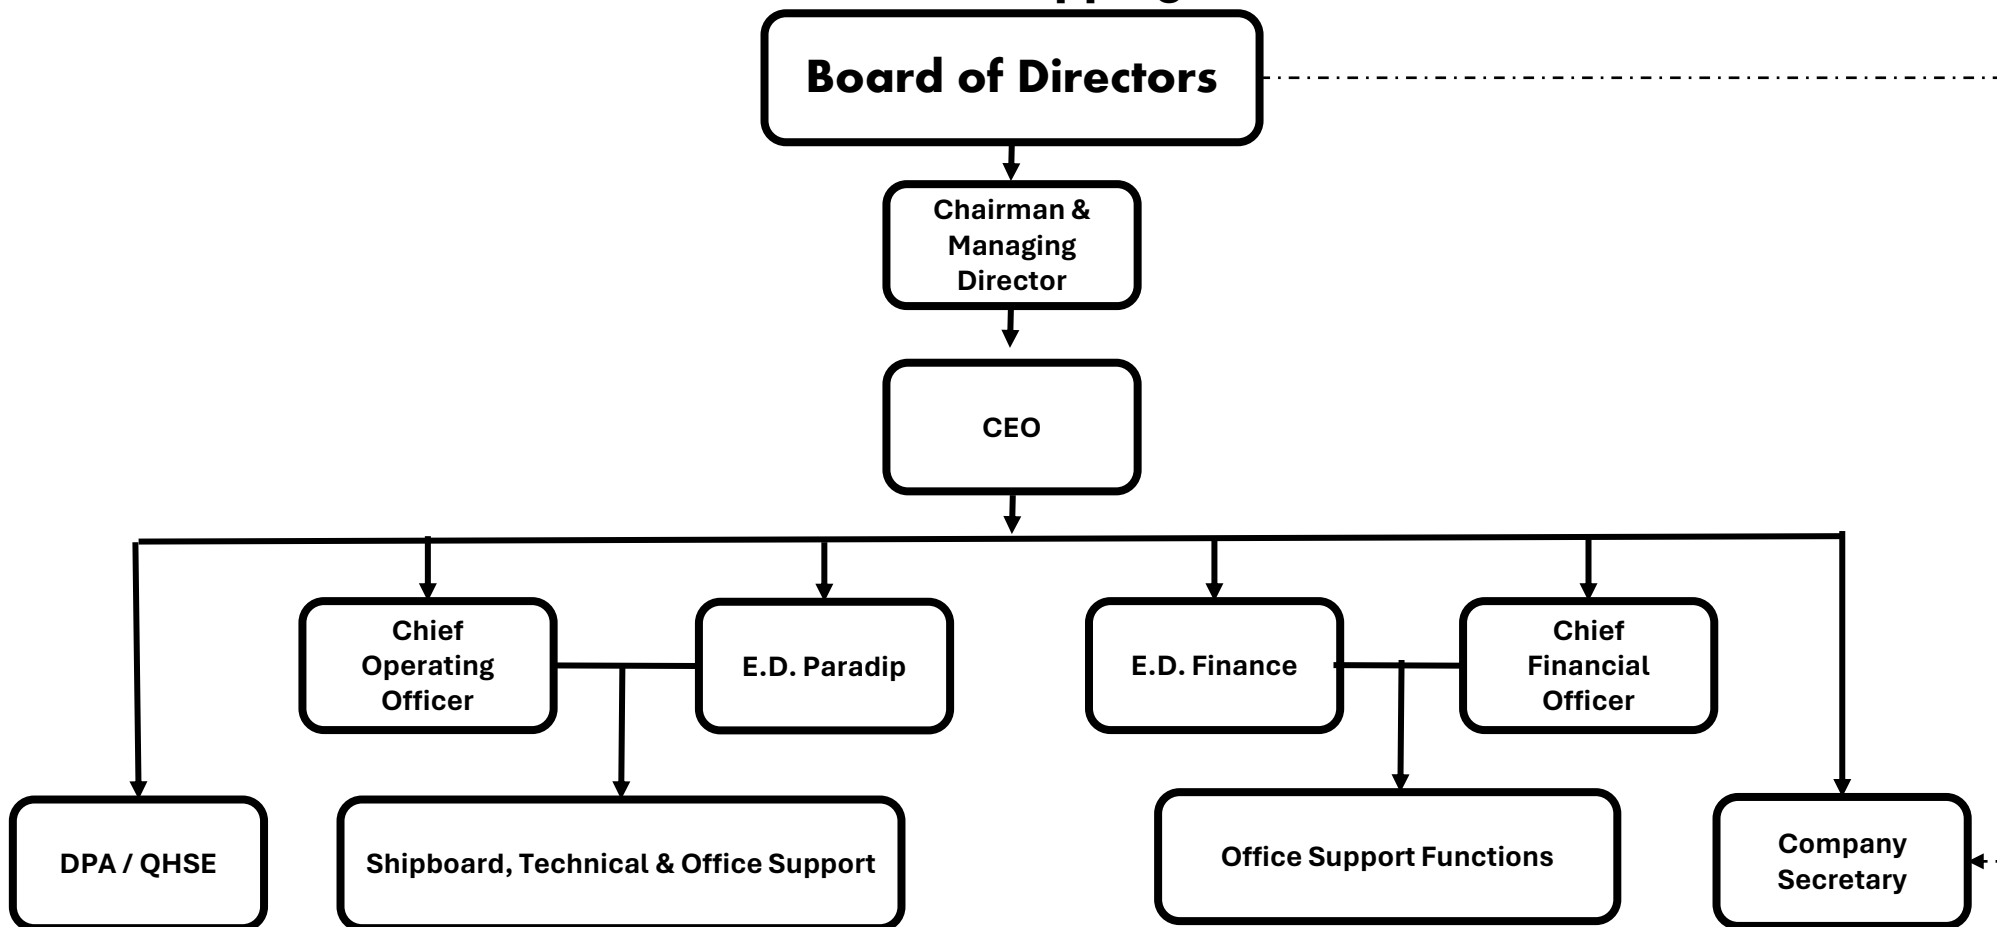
Board of Directors

Chairman & Managing Director

CEO

Chief Operating Officer

E.D. Paradip

E.D. Finance

Chief Financial Officer

DPA / QHSE

Shipboard, Technical & Office Support

Office Support Functions

Company Secretary